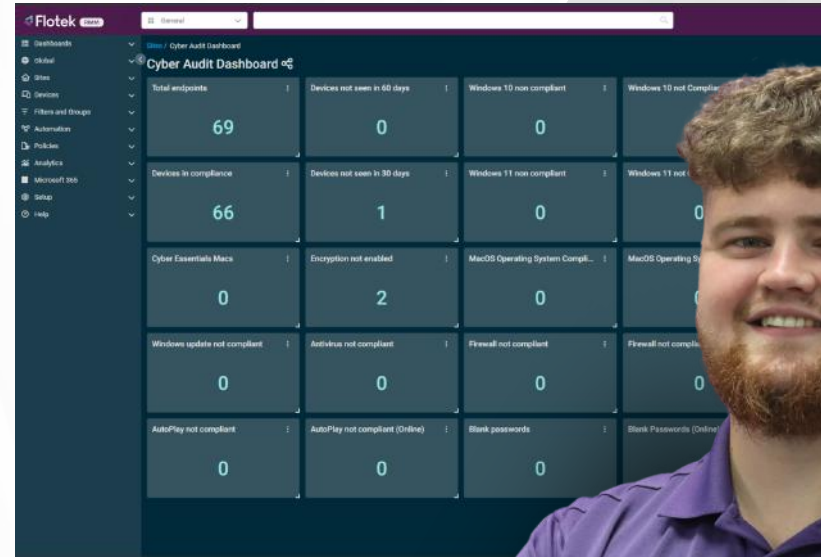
Flotek RMM

General

Dashboards
Global
Sites
Devices
Filters and Groups
Automation
Policies
Analytics
Microsoft 365
Setup
Help

Sites / Cyber Audit Dashboard

Cyber Audit Dashboard

Total endpoints
69

Devices not seen in 60 days
0

Windows 10 non compliant
0

Windows 10 not Complia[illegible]

Devices in compliance
66

Devices not seen in 30 days
1

Windows 11 non compliant
0

Windows 11 n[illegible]
0

Cyber Essentials Macs
0

Encryption not enabled
2

MacOS Operating System Compli...
0

MacOS Operating S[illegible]

Windows update not compliant
0

Antivirus not compliant
0

Firewall not compliant
0

Firewall not complia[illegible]
0

AutoPlay not compliant
0

AutoPlay not compliant (Online)
0

Blank passwords
0

Blank Passwords (Online)